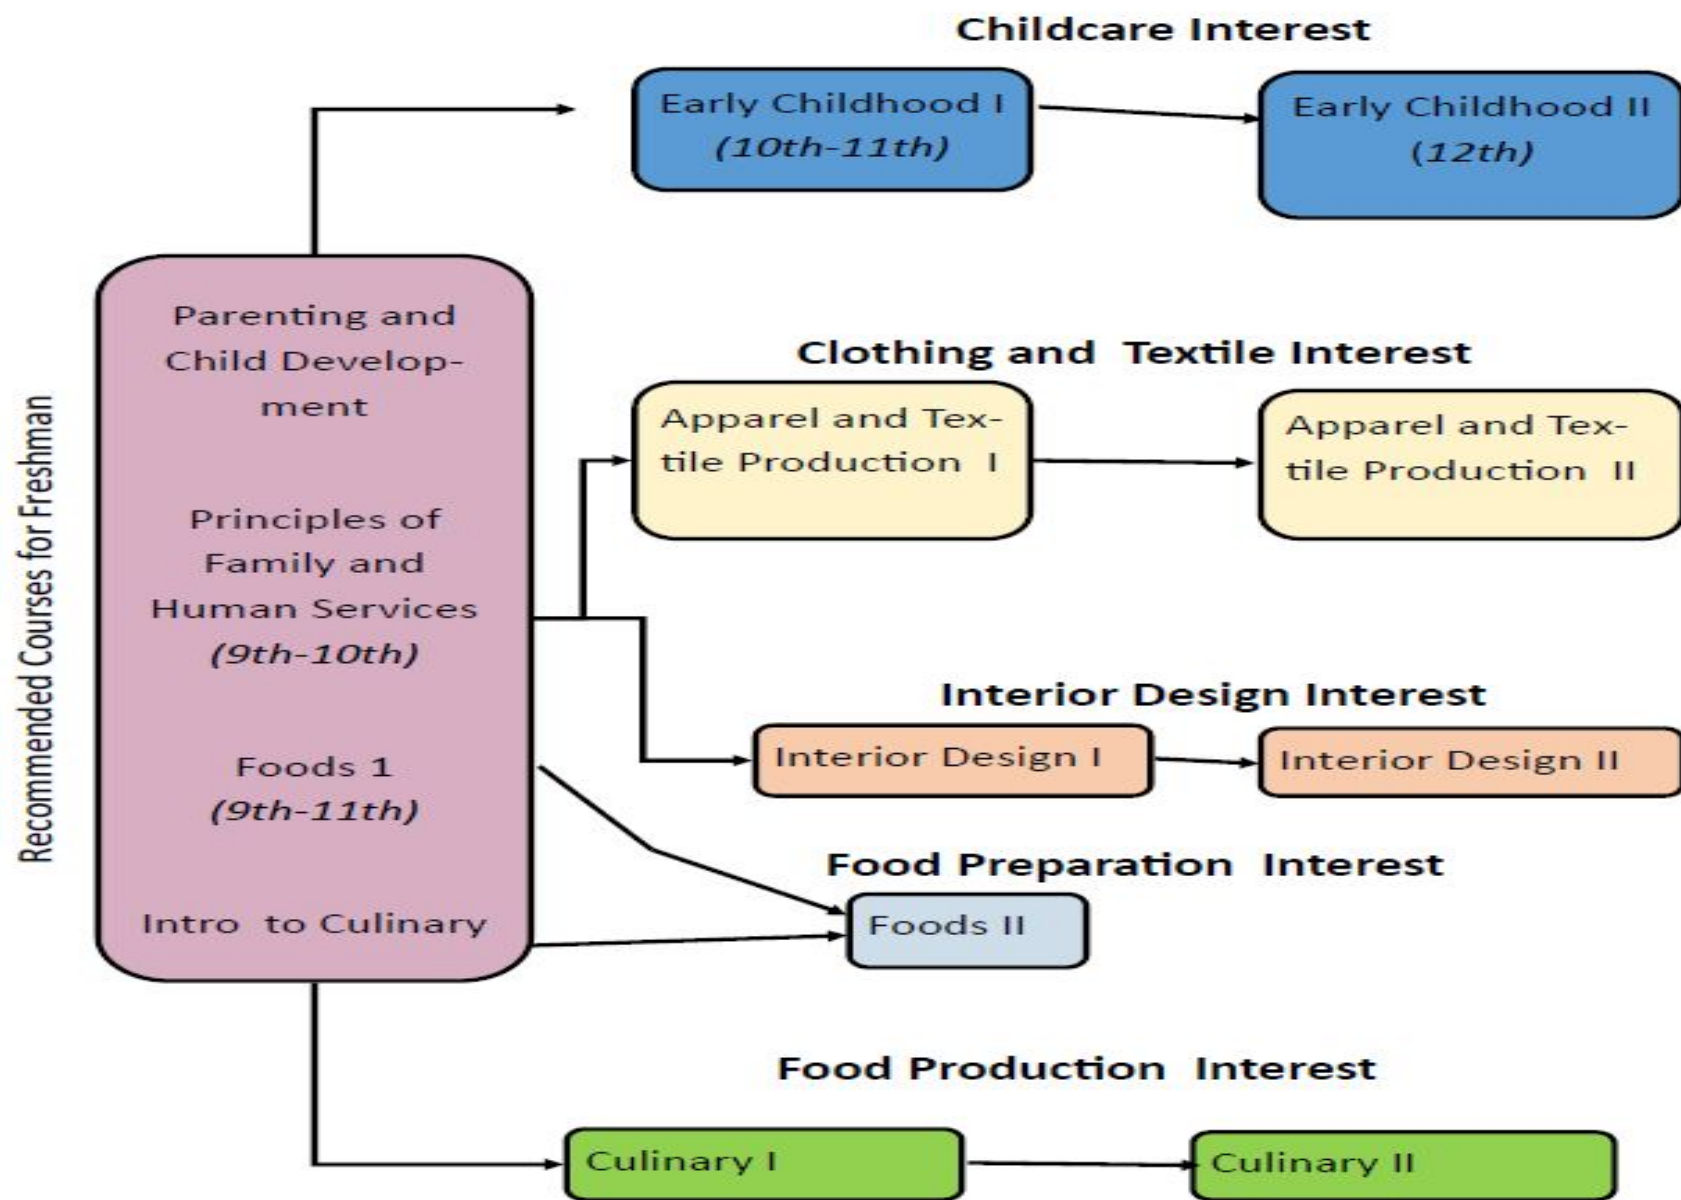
Recommended Courses for Freshman

Parenting and Child Development

Principles of Family and Human Services
(9th-10th)

Foods 1
(9th-11th)

Intro to Culinary

Childcare Interest

Early Childhood I
(10th-11th)

Early Childhood II
(12th)

Clothing and Textile Interest

Apparel and Textile Production I

Apparel and Textile Production II

Interior Design Interest

Interior Design I

Interior Design II

Food Preparation Interest

Foods II

Food Production Interest

Culinary I

Culinary II